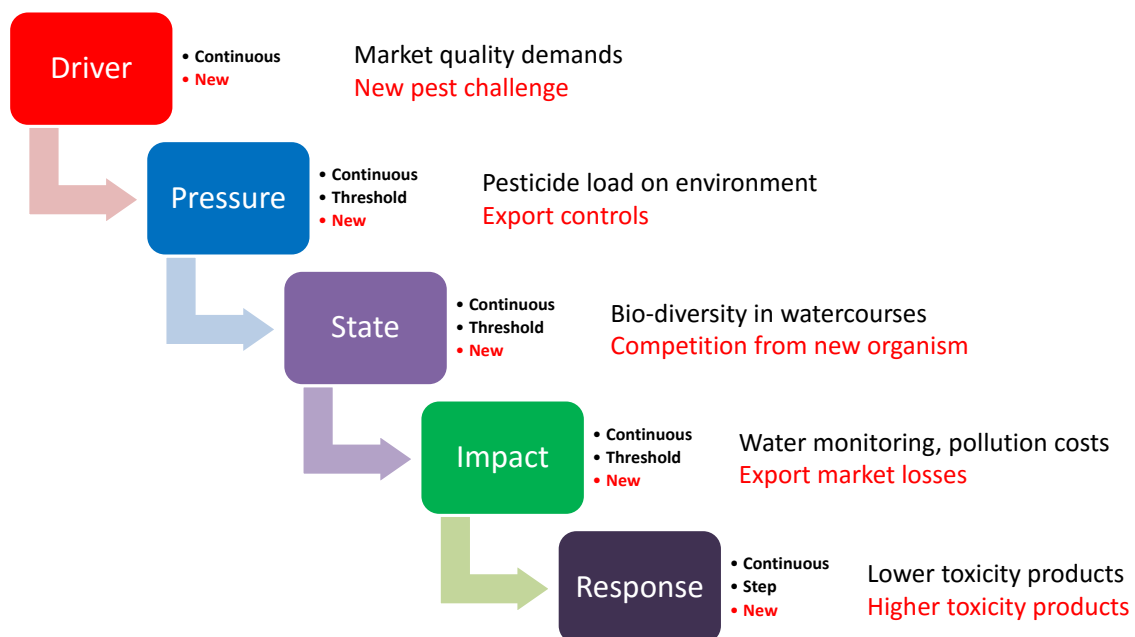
Driver

• Continuous
• New

Market quality demands
New pest challenge

Pressure

• Continuous
• Threshold
• New

Pesticide load on environment
Export controls

State

• Continuous
• Threshold
• New

Bio-diversity in watercourses
Competition from new organism

Impact

• Continuous
• Threshold
• New

Water monitoring, pollution costs
Export market losses

Response

• Continuous
• Step
• New

Lower toxicity products
Higher toxicity products